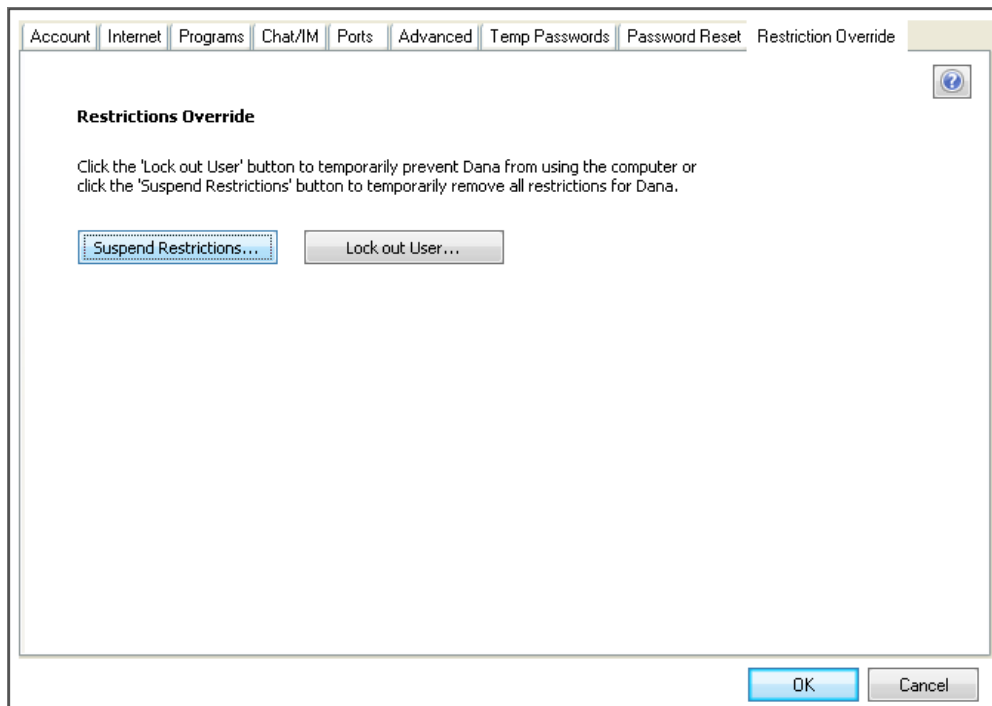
Account | Internet | Programs | Chat/IM | Ports | Advanced | Temp Passwords | Password Reset | Restriction Override

Restrictions Override

Click the 'Lock out User' button to temporarily prevent Dana from using the computer or click the 'Suspend Restrictions' button to temporarily remove all restrictions for Dana.

Suspend Restrictions...

Lock out User...

OK

Cancel